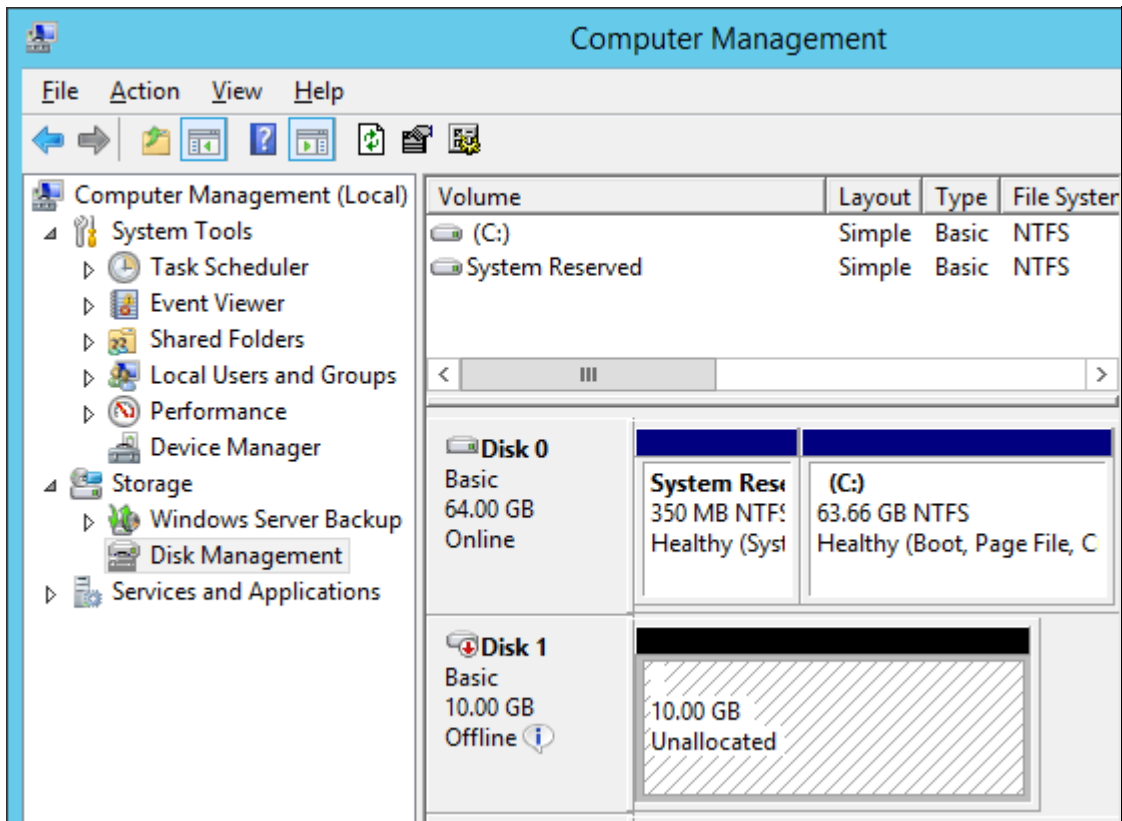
Computer Management

File Action View Help

Computer Management (Local)
System Tools
Task Scheduler
Event Viewer
Shared Folders
Local Users and Groups
Performance
Device Manager
Storage
Windows Server Backup
Disk Management
Services and Applications

| Volume | Layout | Type | File Syster |
|---|---|---|---|
| (C:) | Simple | Basic | NTFS |
| System Reserved | Simple | Basic | NTFS |

Disk 0
Basic
64.00 GB
Online

System Rese
350 MB NTF
Healthy (Syst

(C:)
63.66 GB NTFS
Healthy (Boot, Page File, C

Disk 1
Basic
10.00 GB
Offline

10.00 GB
Unallocated